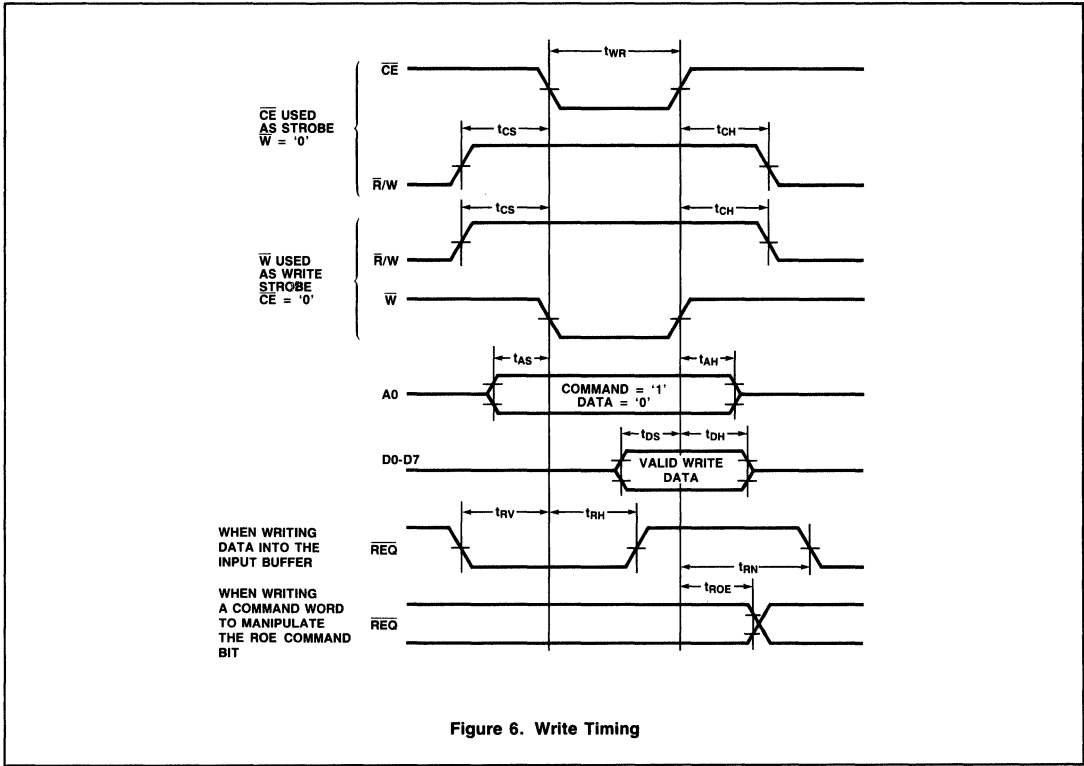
$t_{WR}$

$\overline{CE}$

$\overline{CE}$ USED AS STROBE $\overline{W}$ = '0'

$t_{CS}$

$t_{CH}$

$\overline{R}$/W

$t_{CS}$

$t_{CH}$

$\overline{W}$ USED AS WRITE STROBE $\overline{CE}$ = '0'

$\overline{R}$/W

$\overline{W}$

$t_{AS}$

$t_{AH}$

A0

COMMAND = '1'
DATA = '0'

$t_{DS}$

$t_{DH}$

D0-D7

VALID WRITE DATA

WHEN WRITING DATA INTO THE INPUT BUFFER

$t_{RV}$

$t_{RH}$

$\overline{REQ}$

$t_{RN}$

WHEN WRITING A COMMAND WORD TO MANIPULATE THE ROE COMMAND BIT

$t_{ROE}$

$\overline{REQ}$

Figure 6. Write Timing